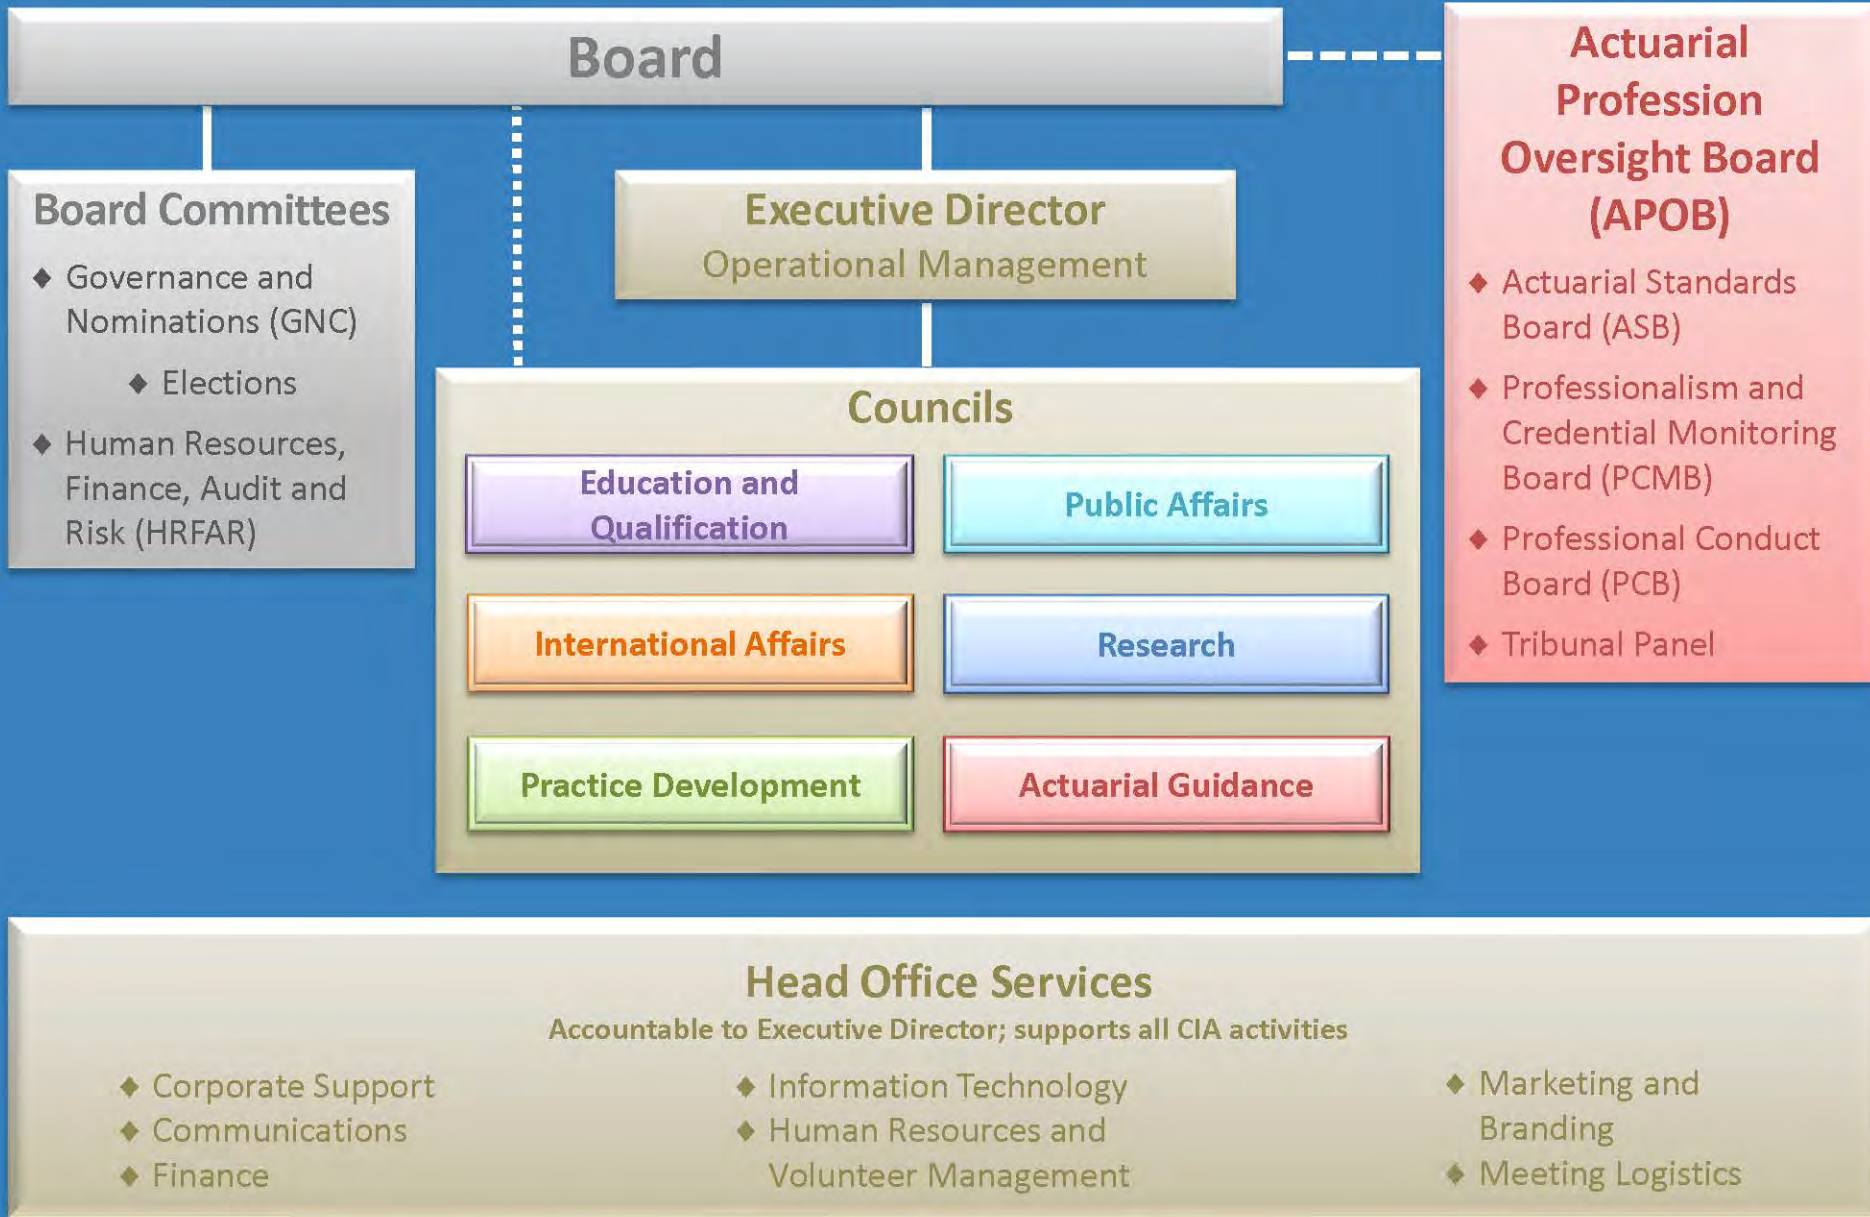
Board

Actuarial Profession Oversight Board (APOB)

- Actuarial Standards Board (ASB)
- Professionalism and Credential Monitoring Board (PCMB)
- Professional Conduct Board (PCB)
- Tribunal Panel

Board Committees

- Governance and Nominations (GNC)
  - Elections
- Human Resources, Finance, Audit and Risk (HRFAR)

Executive Director
Operational Management

Councils

Education and Qualification

Public Affairs

International Affairs

Research

Practice Development

Actuarial Guidance

Head Office Services
Accountable to Executive Director; supports all CIA activities

- Corporate Support
- Communications
- Finance

- Information Technology
- Human Resources and Volunteer Management

- Marketing and Branding
- Meeting Logistics